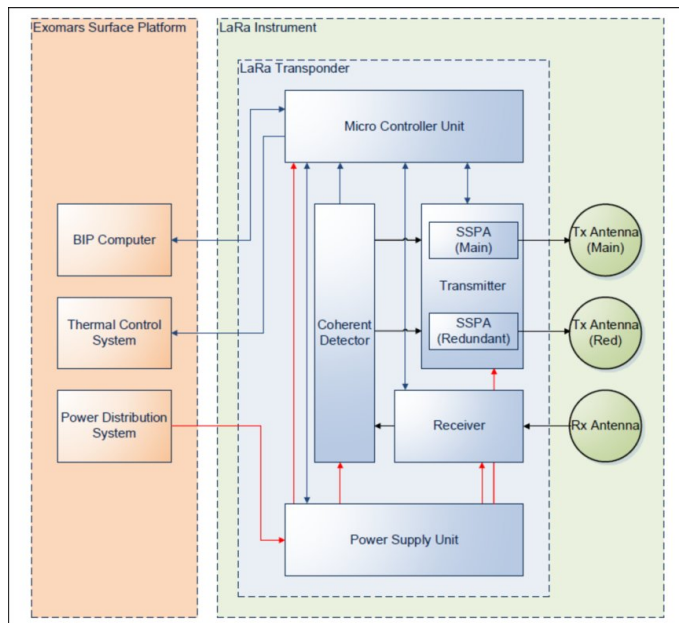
Exomars Surface Platform

LaRa Instrument

LaRa Transponder

Micro Controller Unit

BIP Computer

Thermal Control System

Power Distribution System

Coherent Detector

SSPA (Main)

Transmitter

SSPA (Redundant)

Tx Antenna (Main)

Tx Antenna (Red)

Receiver

Rx Antenna

Power Supply Unit